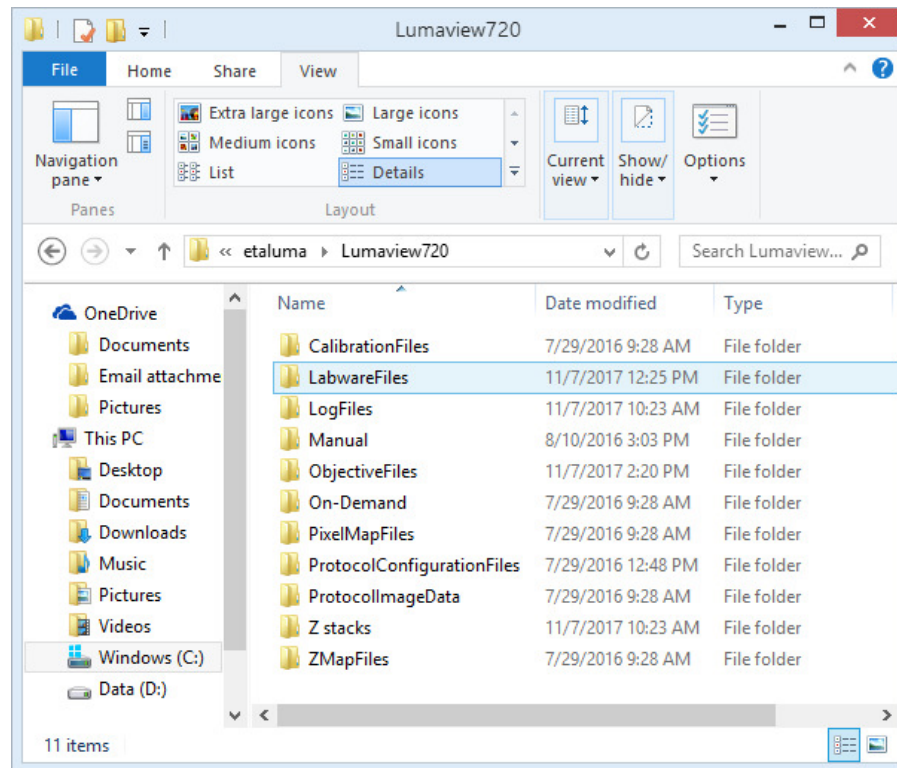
Lumaview720

File Home Share View

Navigation pane
Panes

Extra large icons
Large icons
Medium icons
Small icons
List
Details
Layout

Current view
Show/hide
Options

« etaluma › Lumaview720

Search Lumaview...

OneDrive
Documents
Email attachme
Pictures
This PC
Desktop
Documents
Downloads
Music
Pictures
Videos
Windows (C:)
Data (D:)

| Name | Date modified | Type |
|---|---|---|
| CalibrationFiles | 7/29/2016 9:28 AM | File folder |
| LabwareFiles | 11/7/2017 12:25 PM | File folder |
| LogFiles | 11/7/2017 10:23 AM | File folder |
| Manual | 8/10/2016 3:03 PM | File folder |
| ObjectiveFiles | 11/7/2017 2:20 PM | File folder |
| On-Demand | 7/29/2016 9:28 AM | File folder |
| PixelMapFiles | 7/29/2016 9:28 AM | File folder |
| ProtocolConfigurationFiles | 7/29/2016 12:48 PM | File folder |
| ProtocolImageData | 7/29/2016 9:28 AM | File folder |
| Z stacks | 11/7/2017 10:23 AM | File folder |
| ZMapFiles | 7/29/2016 9:28 AM | File folder |

11 items